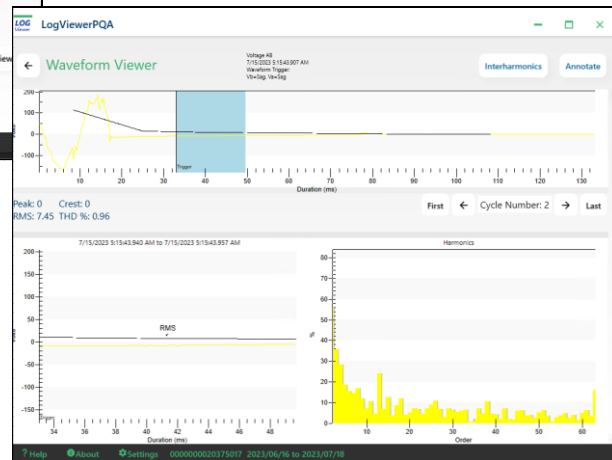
LOG Viewer LogViewerPQA

iew

Waveform Viewer

Voltage AB
7/15/2023 5:15:43.907 AM
Waveform Trigger:
Vb=Sag, Va=Sag

Interharmonics

Annotate

200
100
0
-100
-200

Volts

Trigger

10 20 30 40 50 60 70 80 90 100 110 120 130
Duration (ms)

Peak: 0 Crest: 0
RMS: 7.45 THD %: 0.96

First

Cycle Number: 2

Last

7/15/2023 5:15:43.940 AM to 7/15/2023 5:15:43.957 AM

200
150
100
50
0
-50
-100
-150
-200

Volts

RMS

Trigger

34 36 38 40 42 44 46
Duration (ms)

Harmonics

80
75
70
65
60
55
50
45
40
35
30
25
20
15
10
5
0

%

10 20 30 40 50 60
Order

? Help About Settings 0000000020375017 2023/06/16 to 2023/07/18